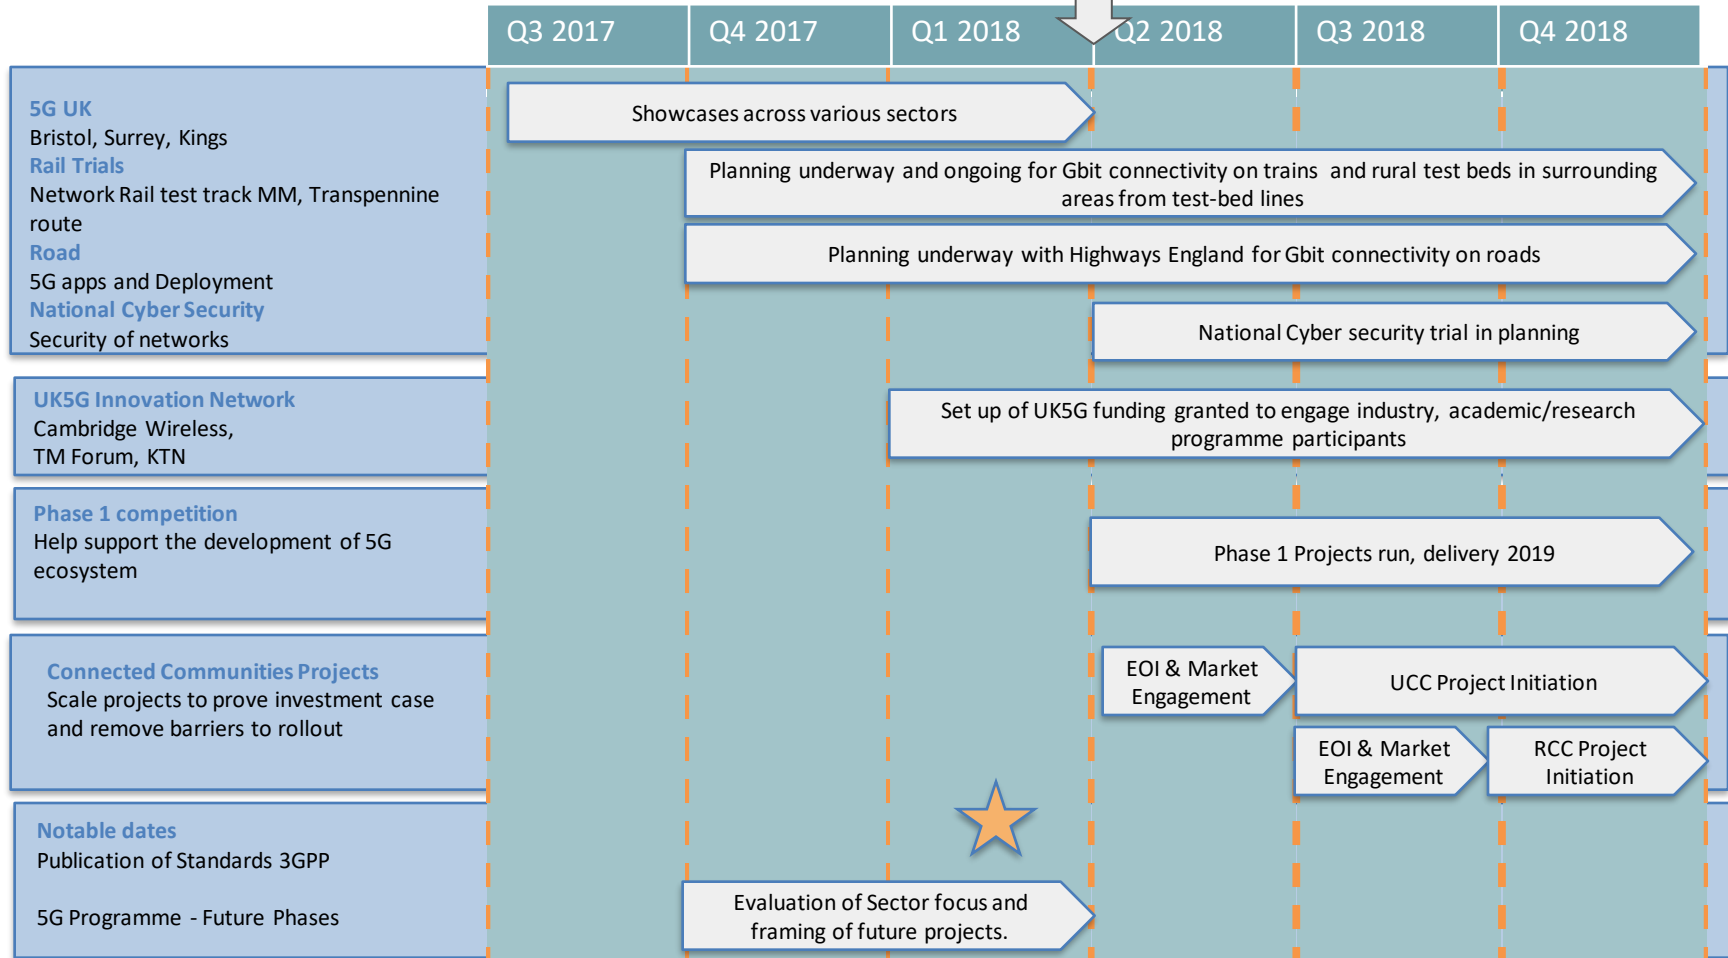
Q3 2017 | Q4 2017 | Q1 2018 | Q2 2018 | Q3 2018 | Q4 2018

5G UK
Bristol, Surrey, Kings
Rail Trials
Network Rail test track MM, Transpennine route
Road
5G apps and Deployment
National Cyber Security
Security of networks

Showcases across various sectors

Planning underway and ongoing for Gbit connectivity on trains and rural test beds in surrounding areas from test-bed lines

Planning underway with Highways England for Gbit connectivity on roads

National Cyber security trial in planning

UK5G Innovation Network
Cambridge Wireless, TM Forum, KTN

Set up of UK5G funding granted to engage industry, academic/research programme participants

Phase 1 competition
Help support the development of 5G ecosystem

Phase 1 Projects run, delivery 2019

Connected Communities Projects
Scale projects to prove investment case and remove barriers to rollout

EOI & Market Engagement

UCC Project Initiation

EOI & Market Engagement

RCC Project Initiation

Notable dates
Publication of Standards 3GPP

5G Programme - Future Phases

Evaluation of Sector focus and framing of future projects.